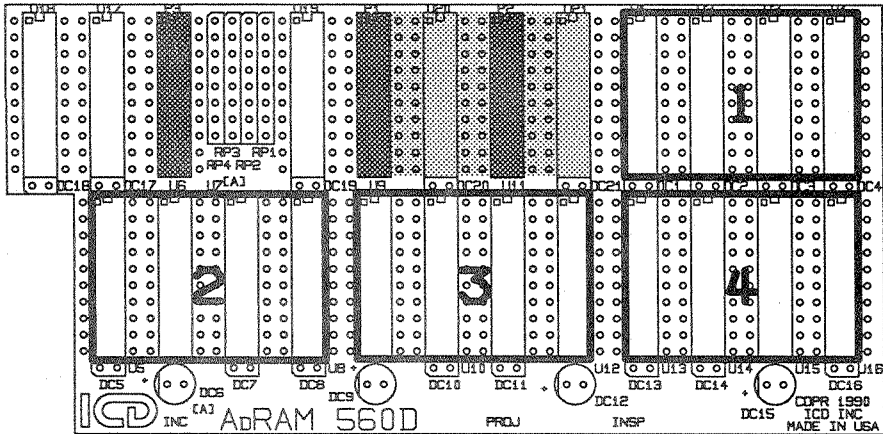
U4 U7 F3 U3 U9 F1 U20 F2 U1 U2 U3 U4

RP3 RP1
RP4 RP2
J7[A]

DC18 DC17 U6 DC19 U9 DC20 U11 DC21 U11 DC2 DC3 DC4

1

2

3

4

U5 U8 U10 U12 U13 U14 U15 U16

DC5 DC6 DC7 DC8 DC9 DC10 DC11 DC12 DC13 DC14 DC15 DC16

ICD INC [A] AdRAM 560D PROJ INSP

COPR 1990
ICD INC
MADE IN USA